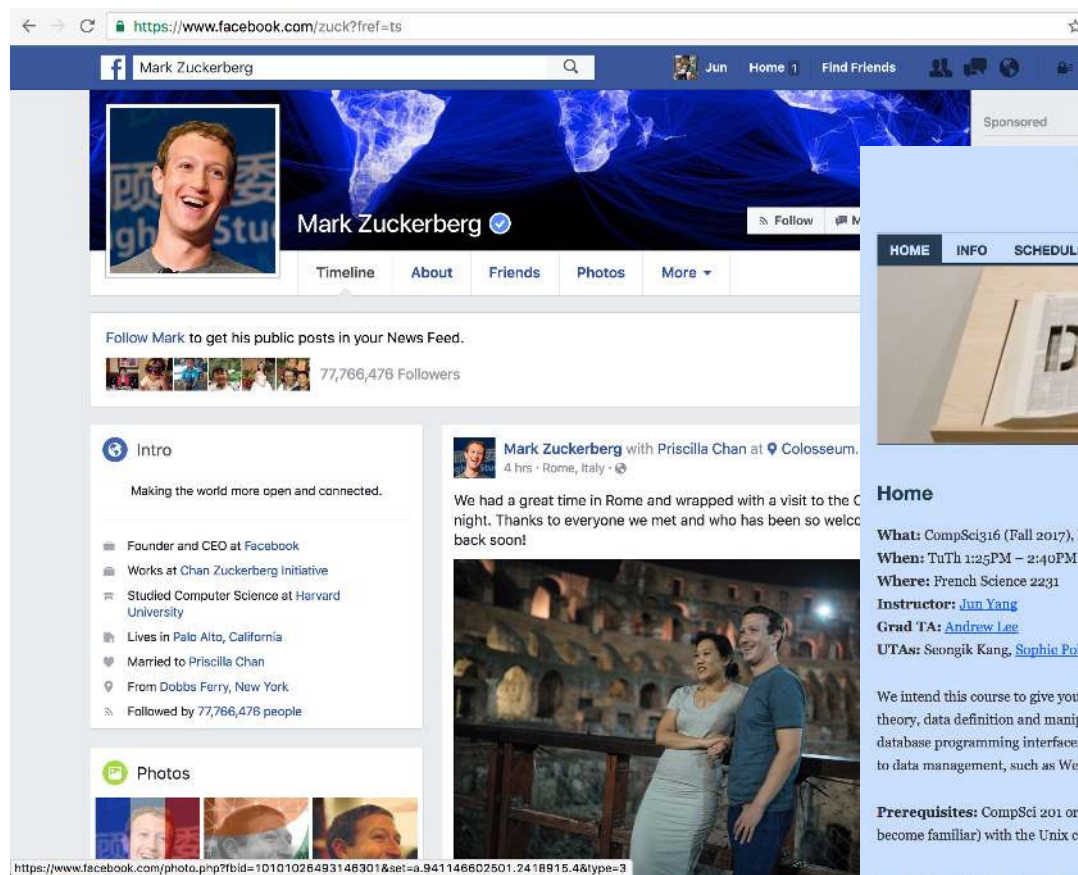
https://www.facebook.com/zuck?fref=ts

Mark Zuckerberg

Jun Home 1 Find Friends

Sponsored

Mark Zuckerberg

Follow

Timeline About Friends Photos More

Follow Mark to get his public posts in your News Feed.

77,766,476 Followers

Intro

Making the world more open and connected.

Founder and CEO at Facebook

Works at Chan Zuckerberg Initiative

Studied Computer Science at Harvard University

Lives in Palo Alto, California

Married to Priscilla Chan

From Dobbs Ferry, New York

Followed by 77,766,476 people

Photos

Mark Zuckerberg with Priscilla Chan at Colosseum.

4 hrs · Rome, Italy ·

We had a great time in Rome and wrapped with a visit to the C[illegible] night. Thanks to everyone we met and who has been so welco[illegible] back soon!

HOME INFO SCHEDUL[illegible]

Home

What: CompSci316 (Fall 2017), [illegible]

When: TuTh 1:25PM – 2:40PM

Where: French Science 2231

Instructor: Jun Yang

Grad TA: Andrew Lee

UTAs: Seongik Kang, Sophie Po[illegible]

We intend this course to give you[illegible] theory, data definition and mani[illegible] database programming interface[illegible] to data management, such as We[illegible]

Prerequisites: CompSci 201 or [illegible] become familiar) with the Unix c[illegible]

https://www.facebook.com/photo.php?fbid=10101026493146301&set=a.941146602501.2418915.4&type=3